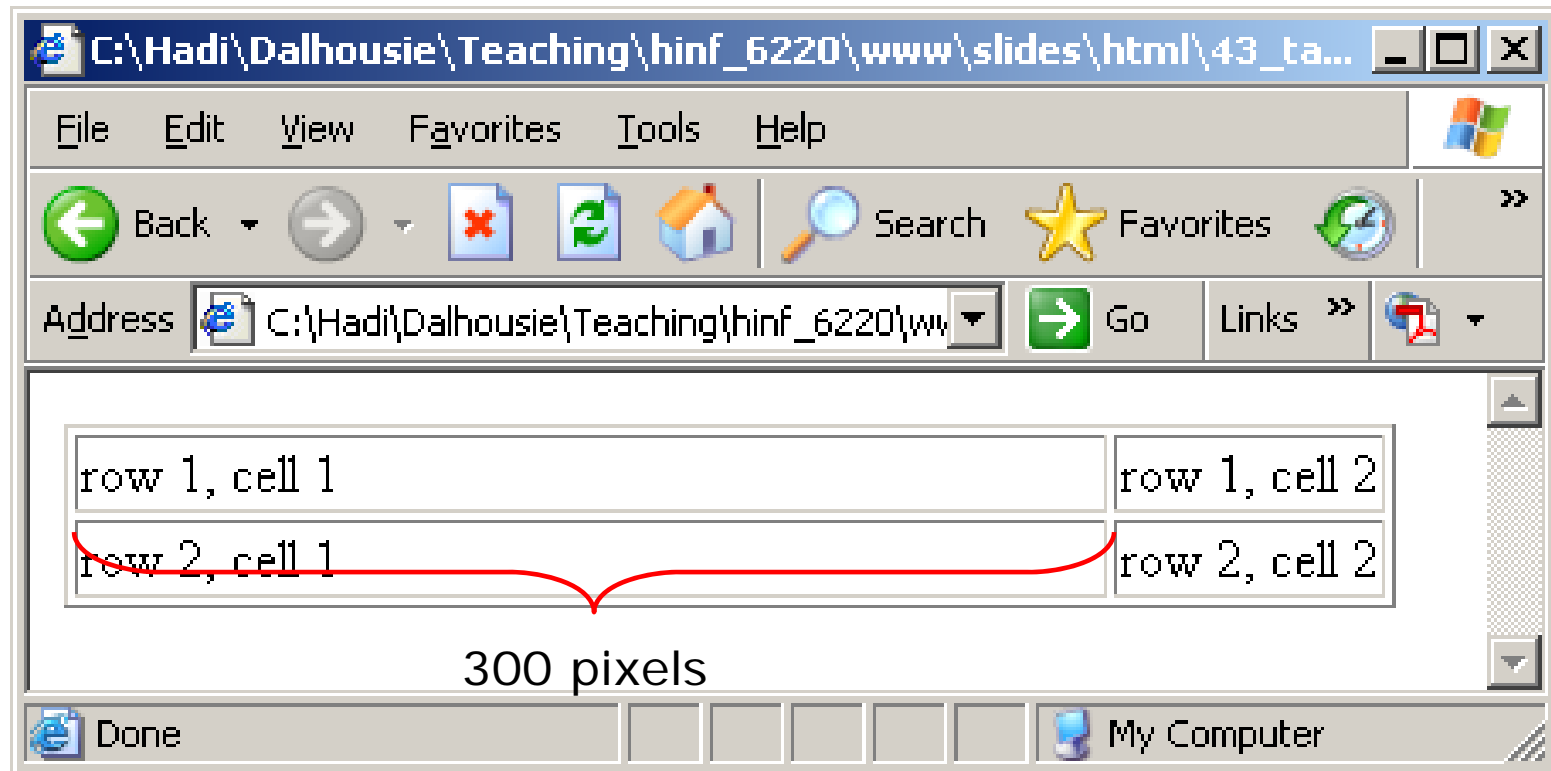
C:\Hadi\Dalhousie\Teaching\hinf_6220\www\slides\html\43_ta...

File Edit View Favorites Tools Help

Back Search Favorites

Address C:\Hadi\Dalhousie\Teaching\hinf_6220\ww Go Links »

| row 1, cell 1 | row 1, cell 2 |
|---|---|
| row 2, cell 1 | row 2, cell 2 |

300 pixels

Done My Computer